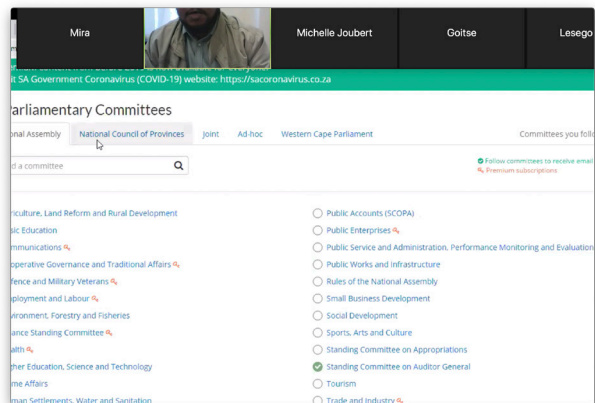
Mira
Michelle Joubert
Goitse
Lesego

it SA Government Coronavirus (COVID-19) website: https://sacoronavirus.co.za

Parliamentary Committees

onal Assembly
National Council of Provinces
Joint
Ad-hoc
Western Cape Parliament
Committees you foll

d a committee

Follow committees to receive email
Premium subscriptions

riculture, Land Reform and Rural Development
sic Education
mmunications
operative Governance and Traditional Affairs
fence and Military Veterans
ployment and Labour
vironment, Forestry and Fisheries
ance Standing Committee
alth
gher Education, Science and Technology
me Affairs
man Settlements, Water and Sanitation

Public Accounts (SCOPA)
Public Enterprises
Public Service and Administration, Performance Monitoring and Evaluation
Public Works and Infrastructure
Rules of the National Assembly
Small Business Development
Social Development
Sports, Arts and Culture
Standing Committee on Appropriations
Standing Committee on Auditor General
Tourism
Trade and Industry